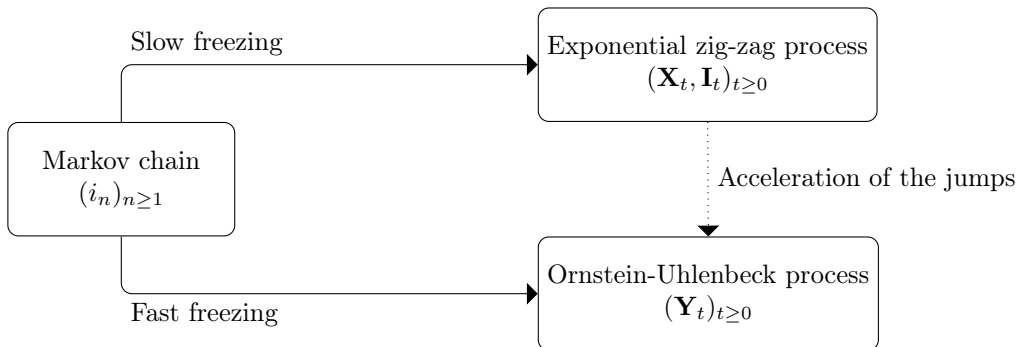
Slow freezing

Exponential zig-zag process
$(\mathbf{X}_t, \mathbf{I}_t)_{t\geq 0}$

Markov chain
$(i_n)_{n\geq 1}$

Acceleration of the jumps

Ornstein-Uhlenbeck process
$(\mathbf{Y}_t)_{t\geq 0}$

Fast freezing